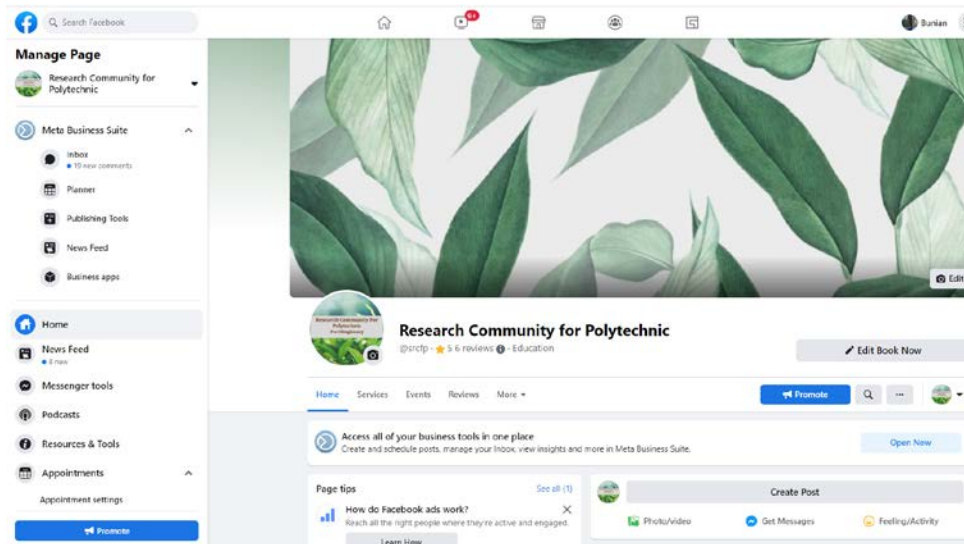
Search Facebook

9+

Bunian

Manage Page

Research Community for Polytechnic

Meta Business Suite

Inbox
• 10 new comments

Planner

Publishing Tools

News Feed

Business apps

Home

News Feed
• 8 new

Messenger tools

Podcasts

Resources & Tools

Appointments

Appointment settings

Promote

Edit

Research Community for Polytechnic

Research Community for Polytechnic

@srcfp · 5 6 reviews · Education

Edit Book Now

Home Services Events Reviews More

Promote

...

Access all of your business tools in one place
Create and schedule posts, manage your Inbox, view insights and more in Meta Business Suite.

Open Now

Page tips

See all (1)

How do Facebook ads work?
Reach all the right people where they're active and engaged.

Learn How

Create Post

Photo/video

Get Messages

Feeling/Activity